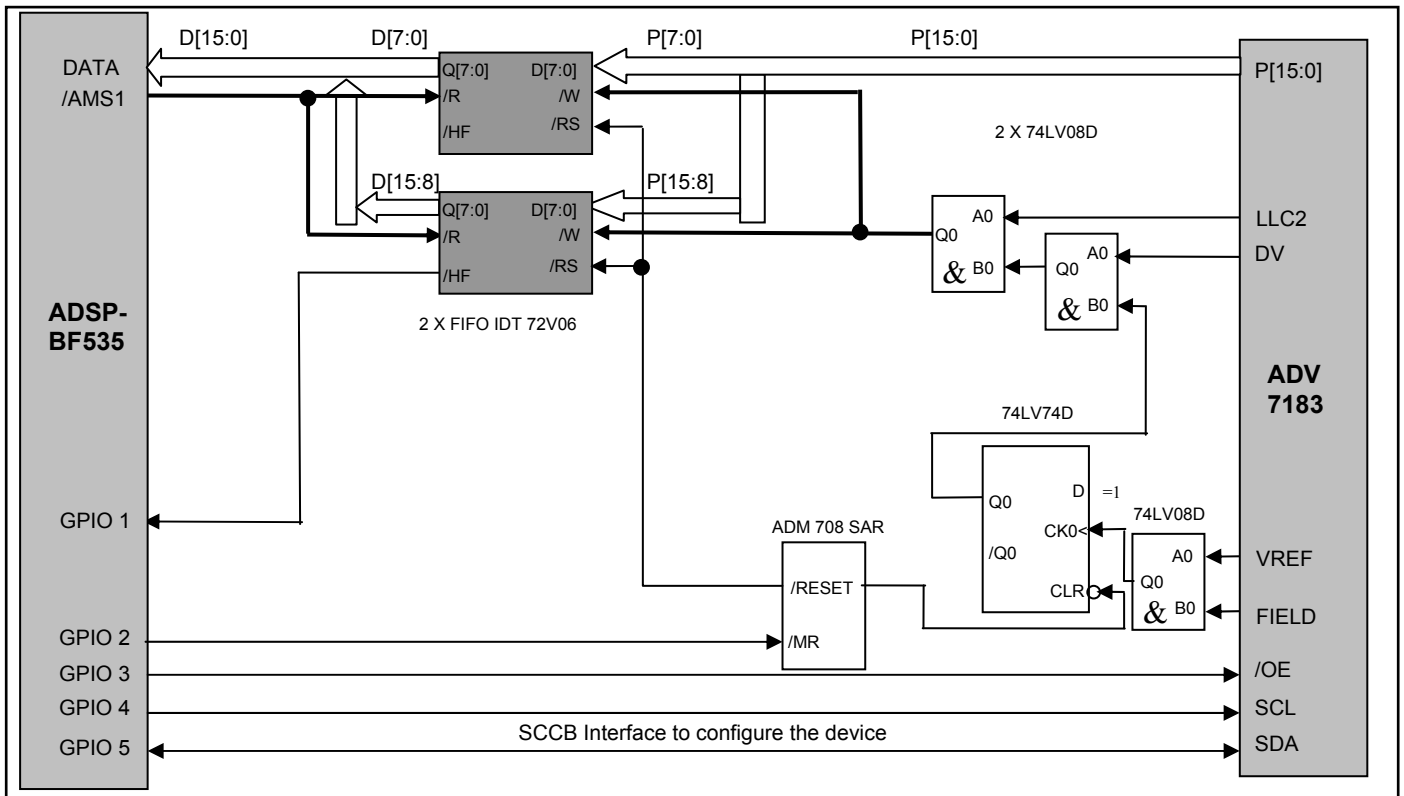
D[15:0]
D[7:0]
P[7:0]
P[15:0]
DATA
/AMS1
Q[7:0]
D[7:0]
/R
/W
/HF
/RS
P[15:0]
2 X 74LV08D
D[15:8]
P[15:8]
Q[7:0]
D[7:0]
/R
/W
/HF
/RS
A0
Q0
B0
LLC2
A0
Q0
B0
DV
ADSP-BF535
2 X FIFO IDT 72V06
ADV 7183
74LV74D
Q0
D
=1
/Q0
CK0<
CLR
74LV08D
A0
Q0
B0
GPIO 1
ADM 708 SAR
/RESET
VREF
FIELD
GPIO 2
/MR
GPIO 3
/OE
GPIO 4
SCL
GPIO 5
SCCB Interface to configure the device
SDA